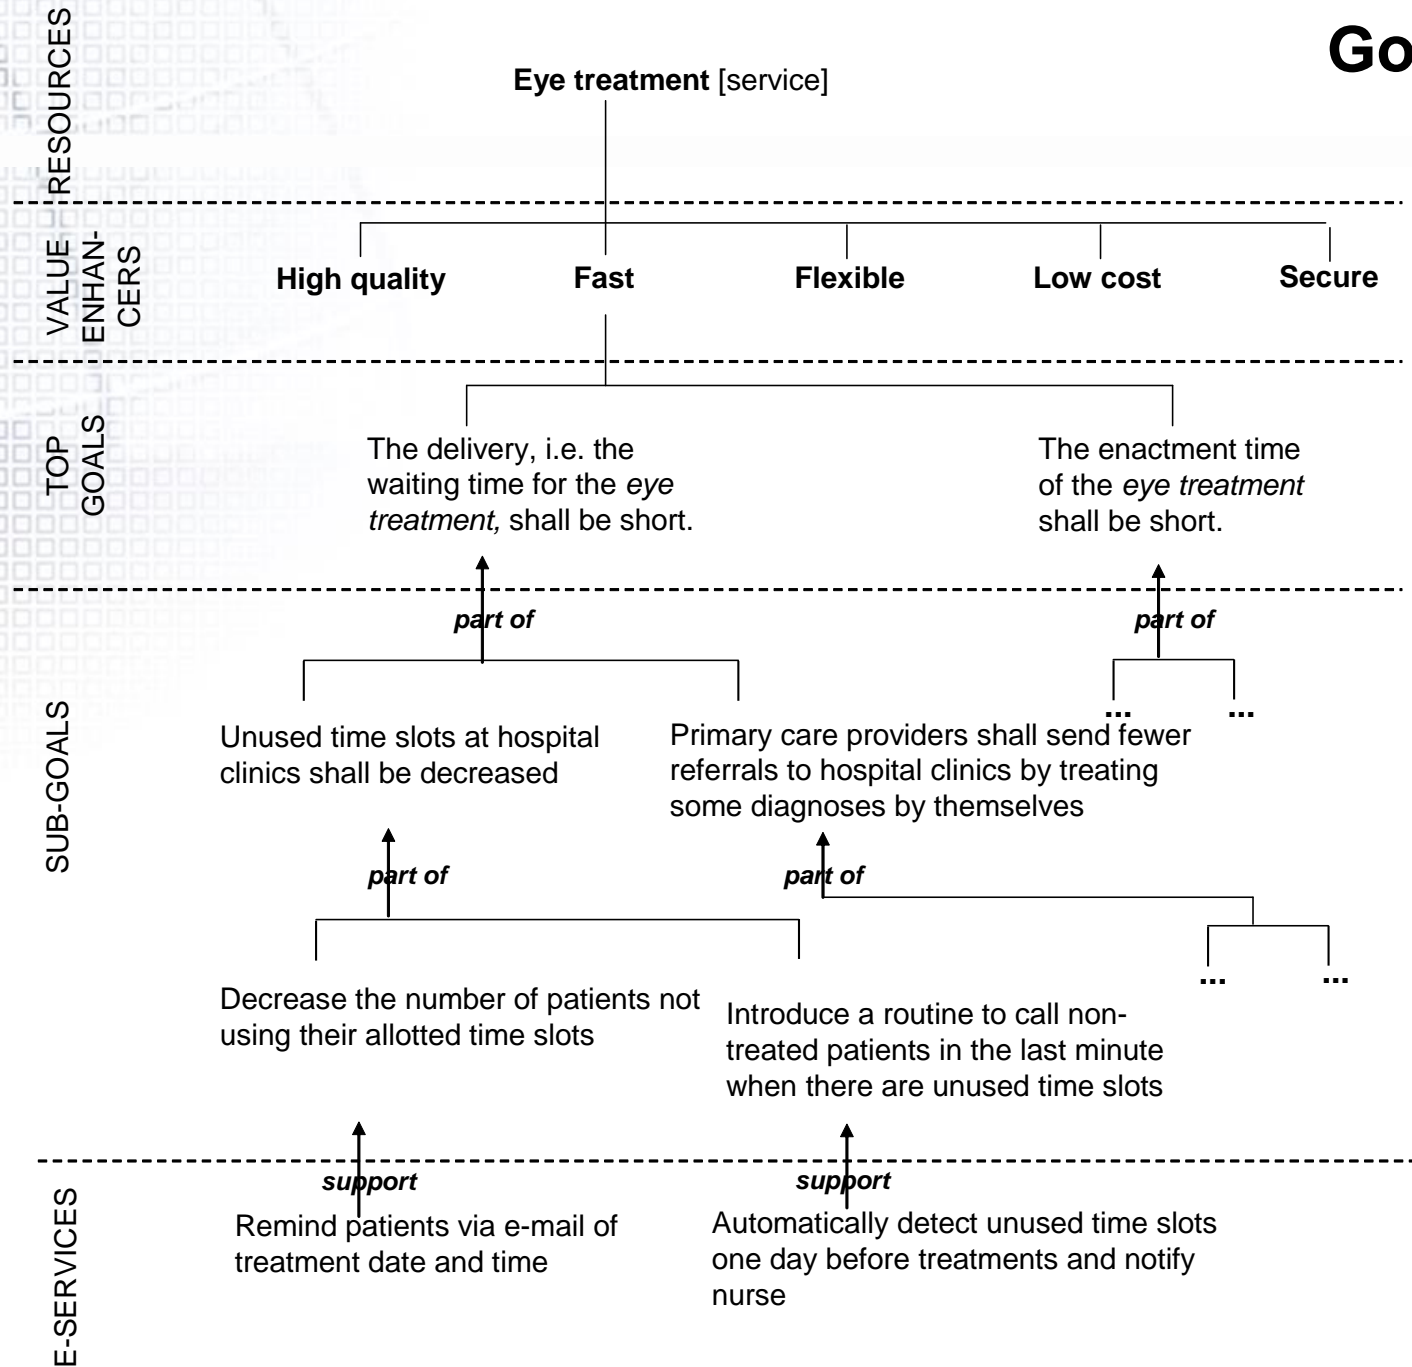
Go

RESOURCES

Eye treatment [service]

VALUE ENHANCERS

High quality

Fast

Flexible

Low cost

Secure

TOP GOALS

The delivery, i.e. the waiting time for the *eye treatment,* shall be short.

The enactment time of the *eye treatment* shall be short.

part of

part of

SUB-GOALS

...

...

Unused time slots at hospital clinics shall be decreased

Primary care providers shall send fewer referrals to hospital clinics by treating some diagnoses by themselves

part of

part of

...

...

Decrease the number of patients not using their allotted time slots

Introduce a routine to call non-treated patients in the last minute when there are unused time slots

support

support

E-SERVICES

Remind patients via e-mail of treatment date and time

Automatically detect unused time slots one day before treatments and notify nurse